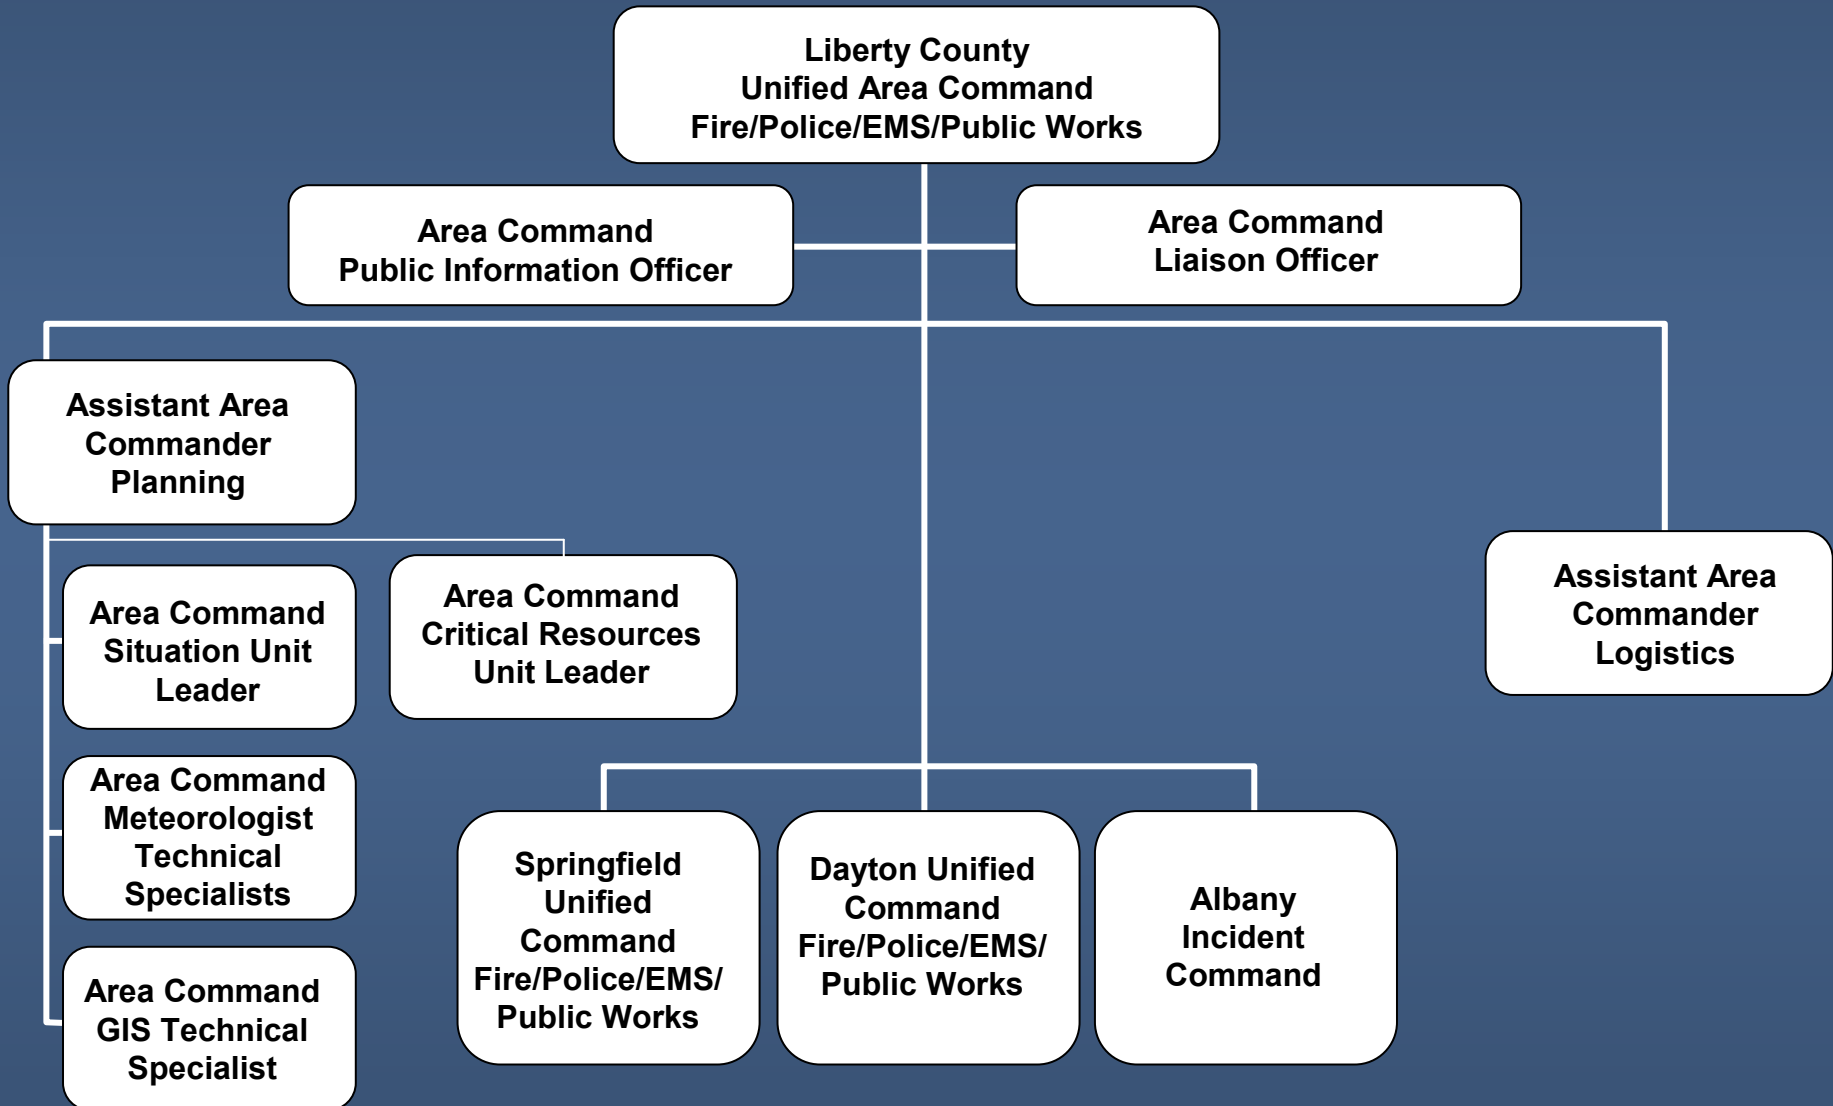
Liberty County
Unified Area Command
Fire/Police/EMS/Public Works

Area Command
Public Information Officer

Area Command
Liaison Officer

Assistant Area Commander Planning

Area Command Situation Unit Leader

Area Command Critical Resources Unit Leader

Area Command Meteorologist Technical Specialists

Area Command GIS Technical Specialist

Assistant Area Commander Logistics

Springfield Unified Command Fire/Police/EMS/ Public Works

Dayton Unified Command Fire/Police/EMS/ Public Works

Albany Incident Command